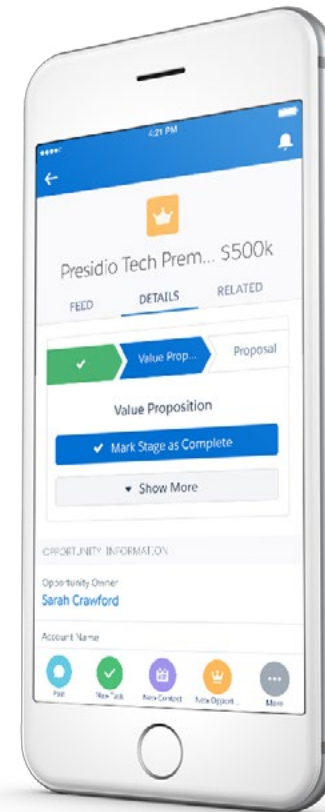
4:21 PM

Presidio Tech Prem... $500k

FEED

DETAILS

RELATED

Value Prop...

Proposal

Value Proposition

Mark Stage as Complete

Show More

OPPORTUNITY INFORMATION

Opportunity Owner

Sarah Crawford

Account Name

Post

New Task

New Contact

New Opport...

More